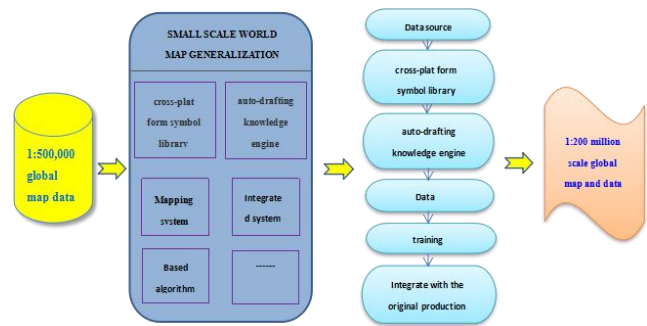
1:500,000 global map data

SMALL SCALE WORLD MAP GENERALIZATION

cross-plat form symbol library

auto-drafting knowledge engine

Mapping system

Integrate d system

Based algorithm

------

Datasource

cross-plat form symbol library

auto-drafting knowledge engine

Data

training

Integrate with the original production

1:200 million scale global map and data